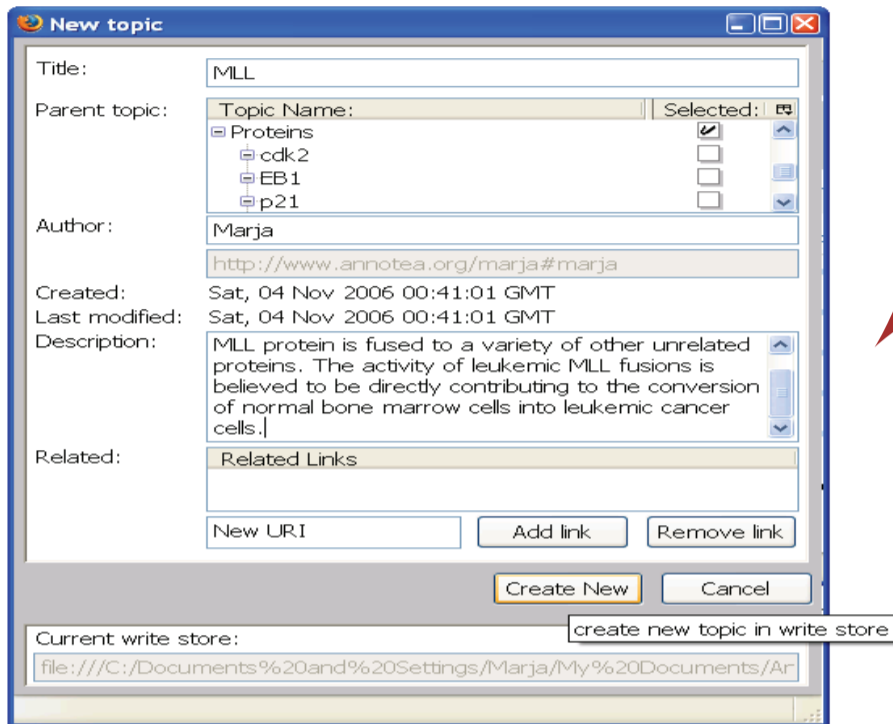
New topic

Title: MLL

Parent topic:

| Topic Name: | Selected: |
|---|---|
| ⊟ Proteins | ☑ |
| ⊟ cdk2 | ☐ |
| ⊟ EB1 | ☐ |
| ⊟ p21 | ☐ |

Author: Marja

http://www.annotea.org/marja#marja

Created: Sat, 04 Nov 2006 00:41:01 GMT

Last modified: Sat, 04 Nov 2006 00:41:01 GMT

Description: MLL protein is fused to a variety of other unrelated proteins. The activity of leukemic MLL fusions is believed to be directly contributing to the conversion of normal bone marrow cells into leukemic cancer cells.

Related: Related Links

New URI

Add link

Remove link

Create New

Cancel

create new topic in write store

Current write store:

file:///C:/Documents%20and%20Settings/Marja/My%20Documents/Ar